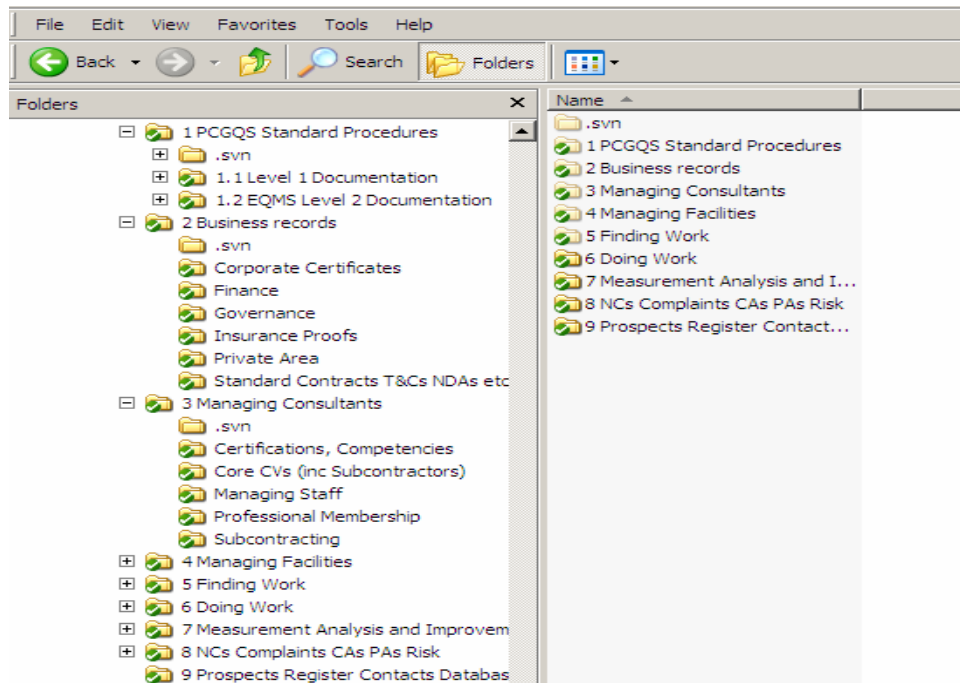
File Edit View Favorites Tools Help

Back Search Folders

Folders

1 PCGQS Standard Procedures
.svn
1.1 Level 1 Documentation
1.2 EQMS Level 2 Documentation
2 Business records
.svn
Corporate Certificates
Finance
Governance
Insurance Proofs
Private Area
Standard Contracts T&Cs NDAs etc
3 Managing Consultants
.svn
Certifications, Competencies
Core CVs (inc Subcontractors)
Managing Staff
Professional Membership
Subcontracting
4 Managing Facilities
5 Finding Work
6 Doing Work
7 Measurement Analysis and Improvem
8 NCs Complaints CAs PAs Risk
9 Prospects Register Contacts Databas

Name
.svn
1 PCGQS Standard Procedures
2 Business records
3 Managing Consultants
4 Managing Facilities
5 Finding Work
6 Doing Work
7 Measurement Analysis and I...
8 NCs Complaints CAs PAs Risk
9 Prospects Register Contact...